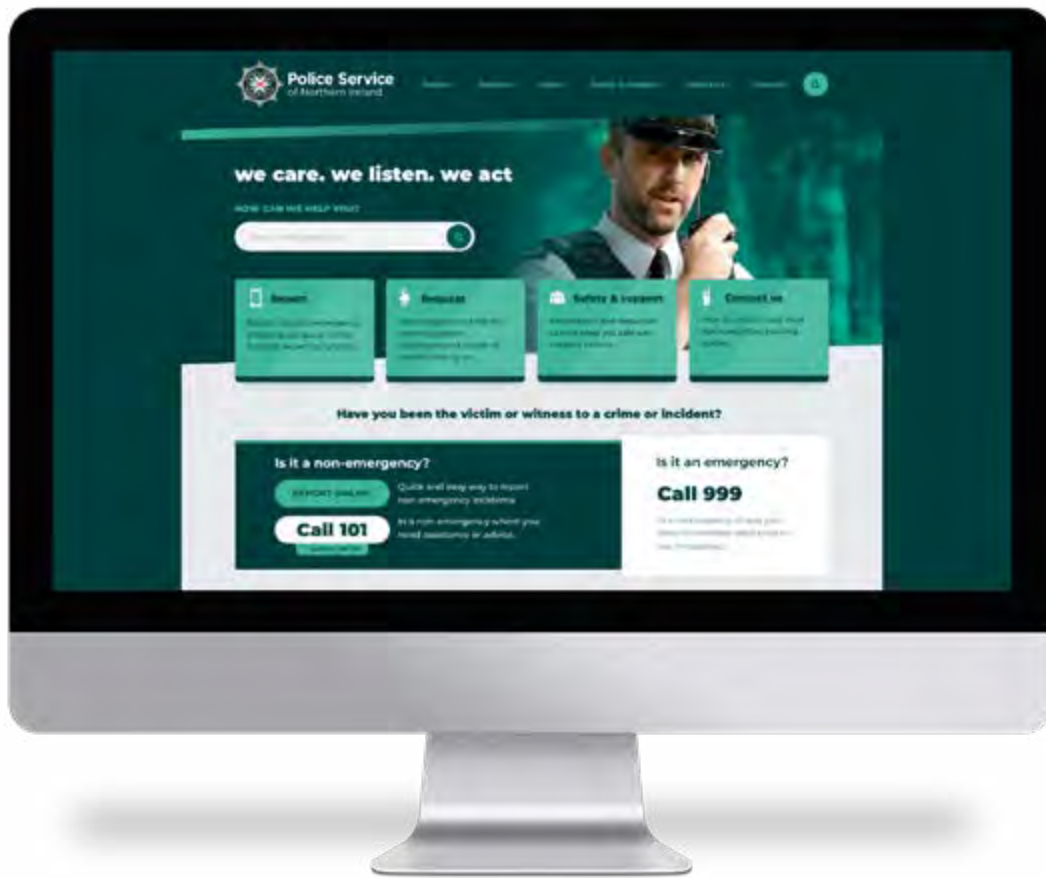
Police Service of Northern Ireland

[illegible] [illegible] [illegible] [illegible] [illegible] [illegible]

we care. we listen. we act

HOW CAN WE HELP YOU?

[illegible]

Report

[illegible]

Request

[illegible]

Safety & support

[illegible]

Contact us

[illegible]

Have you been the victim or witness to a crime or incident?

Is it a non-emergency?

REPORT ONLINE

Quick and easy way to report non emergency incidents

Call 101

In a non emergency where you need assistance or advice.

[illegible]

Is it an emergency?

Call 999

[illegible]